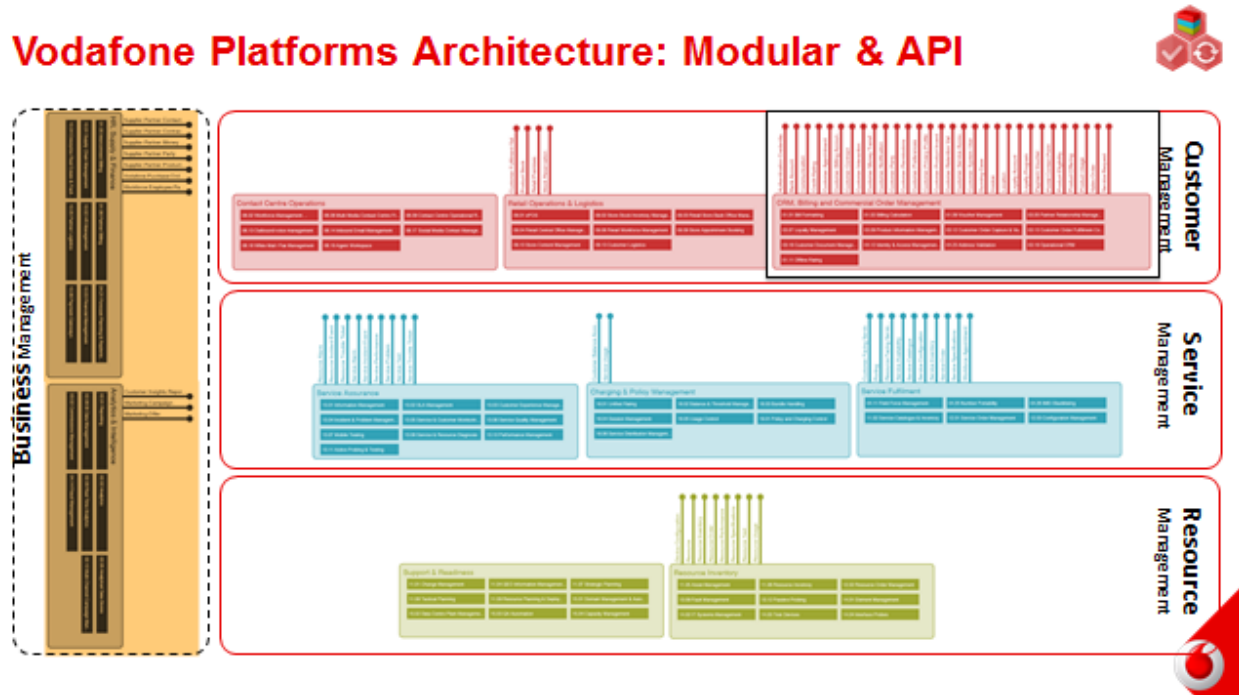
Vodafone Platforms Architecture: Modular & API

Business Management

Customer Management

Contact Centre Operations

Retail Operations & Logistics

CRM, Billing and Commercial Order Management

Service Management

Service Assurance

Charging & Policy Management

Service Fulfilment

Resource Management

Support & Readiness

Resource Inventory

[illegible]